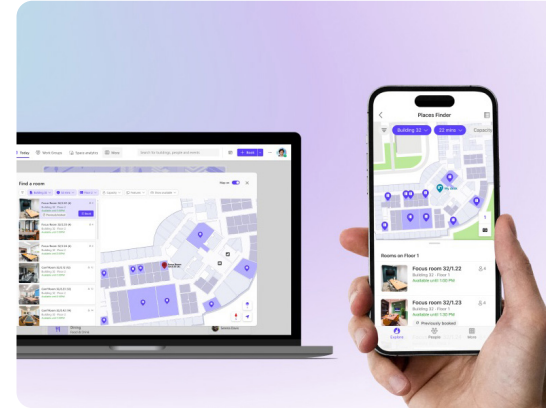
Today
Work Groups
Space analytics
New
Search by buildings, people and more
+ Book
Find a room
Building 32
Places Finder
Building 32
22 mins
Capacity
Rooms on Floor 1
Focus room 32/1.22
Building 32 - Floor 1
Available until 1:30 PM
4
Focus room 32/1.23
Building 32 - Floor 1
Available until 1:30 PM
Previously booked
4
Explore
People
More
Dining